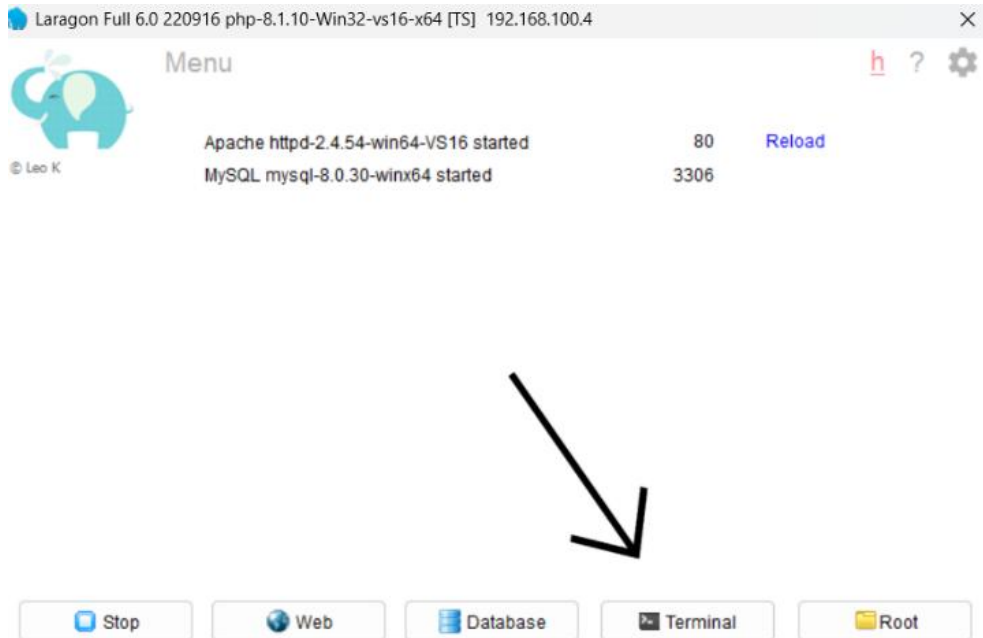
Laragon Full 6.0 220916 php-8.1.10-Win32-vs16-x64 [TS] 192.168.100.4
×

Menu

h ?

© Leo K

| | | |
|---|---|---|
| Apache httpd-2.4.54-win64-VS16 started | 80 | Reload |
| MySQL mysql-8.0.30-winx64 started | 3306 | |

Stop Web Database Terminal Root